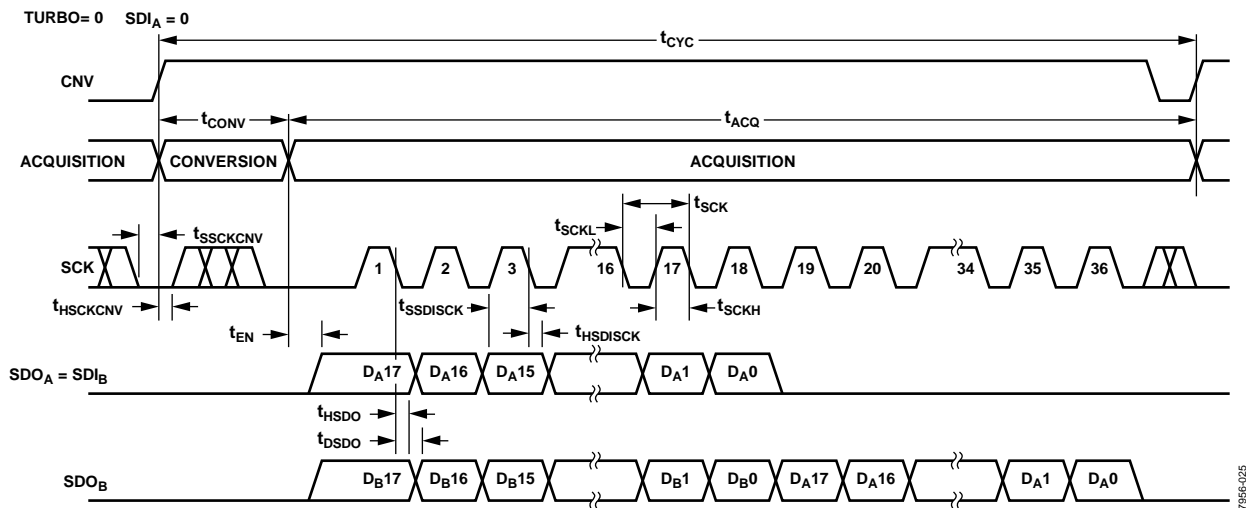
TURBO= 0 $SDI_A = 0$

$t_{CYC}$

CNV

$t_{CONV}$

$t_{ACQ}$

ACQUISITION CONVERSION ACQUISITION

$t_{SCK}$

$t_{SCKL}$

$t_{SSCKCNV}$

SCK 1 2 3 16 17 18 19 20 34 35 36

$t_{HSCKCNV}$

$t_{SSDISCK}$

$t_{SCKH}$

$t_{EN}$

$t_{HSDISCK}$

$SDO_A = SDI_B$ $D_A17$ $D_A16$ $D_A15$ $D_A1$ $D_A0$

$t_{HSDO}$

$t_{DSDO}$

$SDO_B$ $D_B17$ $D_B16$ $D_B15$ $D_B1$ $D_B0$ $D_A17$ $D_A16$ $D_A1$ $D_A0$

7956-025